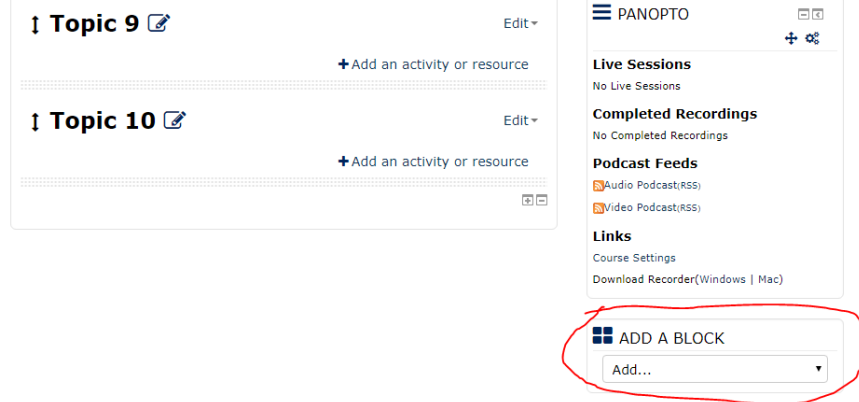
Topic 9

Edit

Add an activity or resource

Topic 10

Edit

Add an activity or resource

PANOPTO

Live Sessions

No Live Sessions

Completed Recordings

No Completed Recordings

Podcast Feeds

Audio Podcast(RSS)

Video Podcast(RSS)

Links

Course Settings

Download Recorder(Windows | Mac)

ADD A BLOCK

Add...